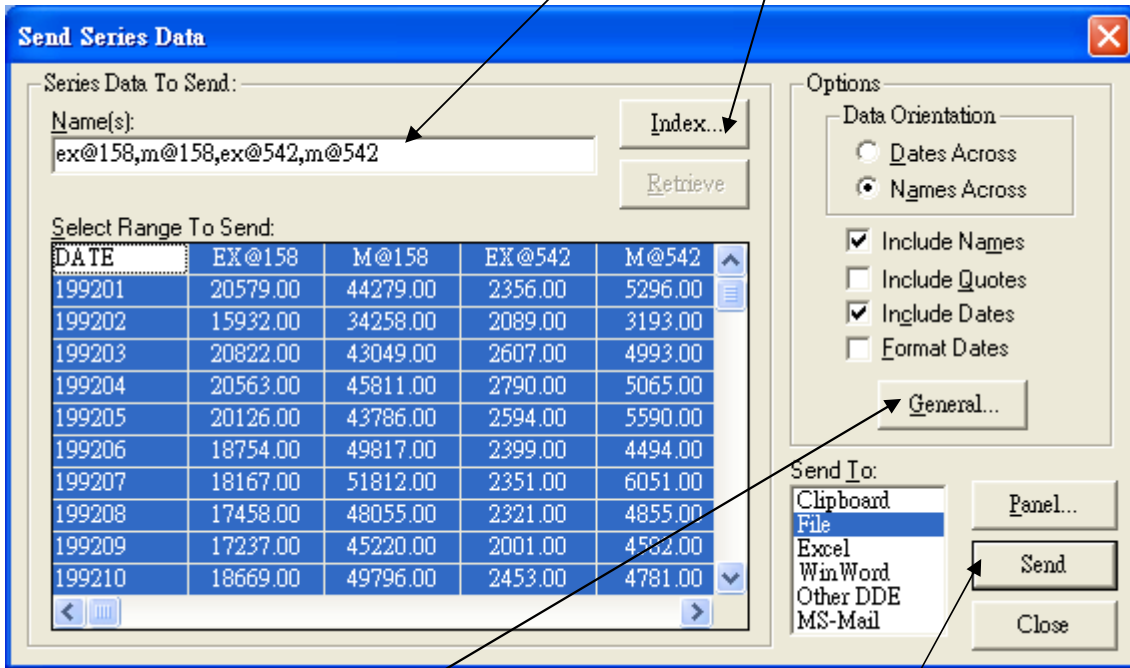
Send Series Data

Series Data To Send:

Name(s):

ex@158,m@158,ex@542,m@542

Index...

Retrieve

Select Range To Send:

| DATE | EX@158 | M@158 | EX@542 | M@542 |
|---|---|---|---|---|
| 199201 | 20579.00 | 44279.00 | 2356.00 | 5296.00 |
| 199202 | 15932.00 | 34258.00 | 2089.00 | 3193.00 |
| 199203 | 20822.00 | 43049.00 | 2607.00 | 4993.00 |
| 199204 | 20563.00 | 45811.00 | 2790.00 | 5065.00 |
| 199205 | 20126.00 | 43786.00 | 2594.00 | 5590.00 |
| 199206 | 18754.00 | 49817.00 | 2399.00 | 4494.00 |
| 199207 | 18167.00 | 51812.00 | 2351.00 | 6051.00 |
| 199208 | 17458.00 | 48055.00 | 2321.00 | 4855.00 |
| 199209 | 17237.00 | 45220.00 | 2001.00 | 45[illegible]2.00 |
| 199210 | 18669.00 | 49796.00 | 2453.00 | 4781.00 |

Options

Data Orientation

Dates Across

Names Across

Include Names

Include Quotes

Include Dates

Format Dates

General...

Send To:

Clipboard
File
Excel
WinWord
Other DDE
MS-Mail

Panel...

Send

Close